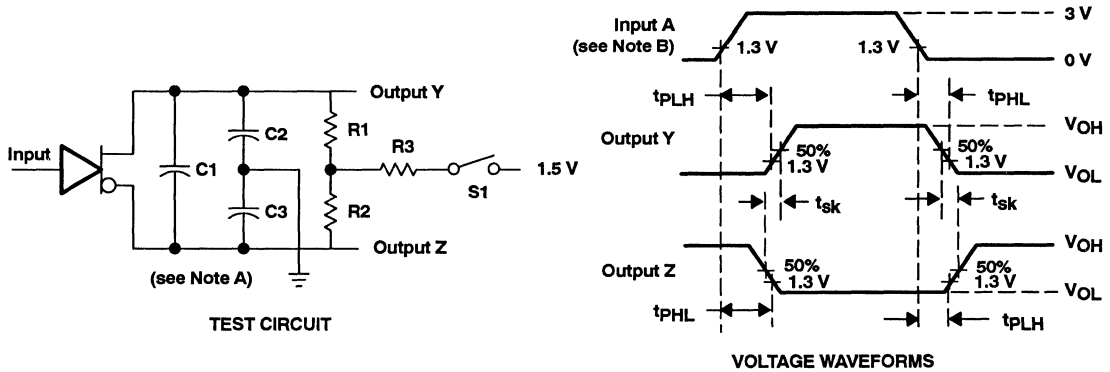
Input

C1

C2

C3

R1

R2

R3

S1

1.5 V

Output Y

Output Z

(see Note A)

TEST CIRCUIT

Input A
(see Note B)

1.3 V

1.3 V

3 V

0 V

$t_{PLH}$

$t_{PHL}$

Output Y

50%
1.3 V

50%
1.3 V

$V_{OH}$

$V_{OL}$

$t_{sk}$

$t_{sk}$

Output Z

50%
1.3 V

50%
1.3 V

$V_{OH}$

$V_{OL}$

$t_{PHL}$

$t_{PLH}$

VOLTAGE WAVEFORMS